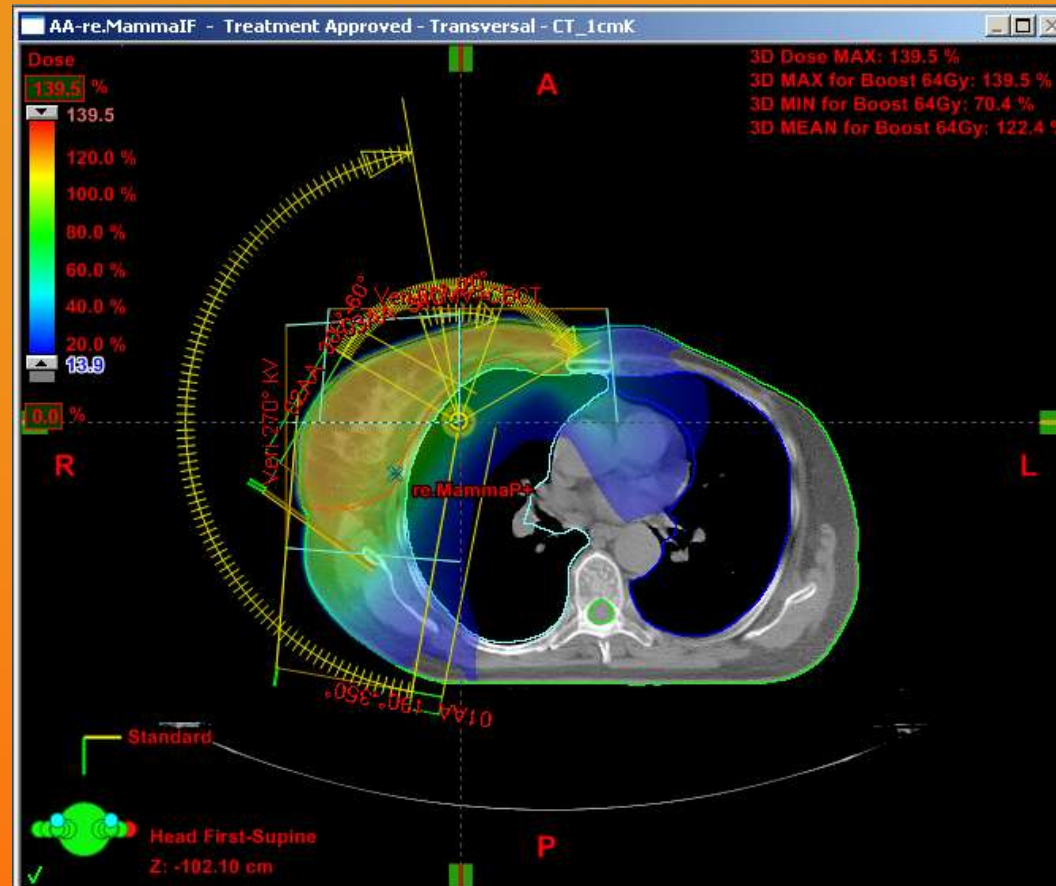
AA-re.MammaIF - Treatment Approved - Transversal - CT_1cmK

Dose
139.5 %
139.5
120.0 %
100.0 %
80.0 %
60.0 %
40.0 %
20.0 %
13.9
0.0 %

A

3D Dose MAX: 139.5 %
3D MAX for Boost 64Gy: 139.5 %
3D MIN for Boost 64Gy: 70.4 %
3D MEAN for Boost 64Gy: 122.4 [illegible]

R

L

Vert 270° kV

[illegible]

re.MammaP+

01AA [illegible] 350°

Standard

Head First-Supine
Z: -102.10 cm

P